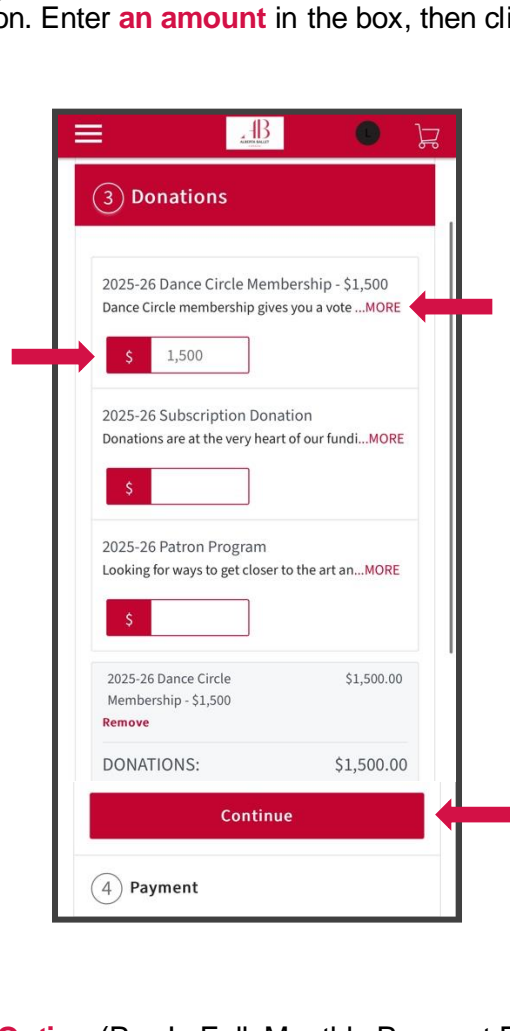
on. Enter **an amount** in the box, then cli

AB
ALBERTA BALLET

L

3 Donations

2025-26 Dance Circle Membership - $1,500
Dance Circle membership gives you a vote ...MORE

$ 1,500

2025-26 Subscription Donation
Donations are at the very heart of our fundi...MORE

$

2025-26 Patron Program
Looking for ways to get closer to the art an...MORE

$

2025-26 Dance Circle Membership - $1,500 $1,500.00
Remove

DONATIONS: $1,500.00

Continue

4 Payment

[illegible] (Pay In Full, Monthly Payment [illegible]